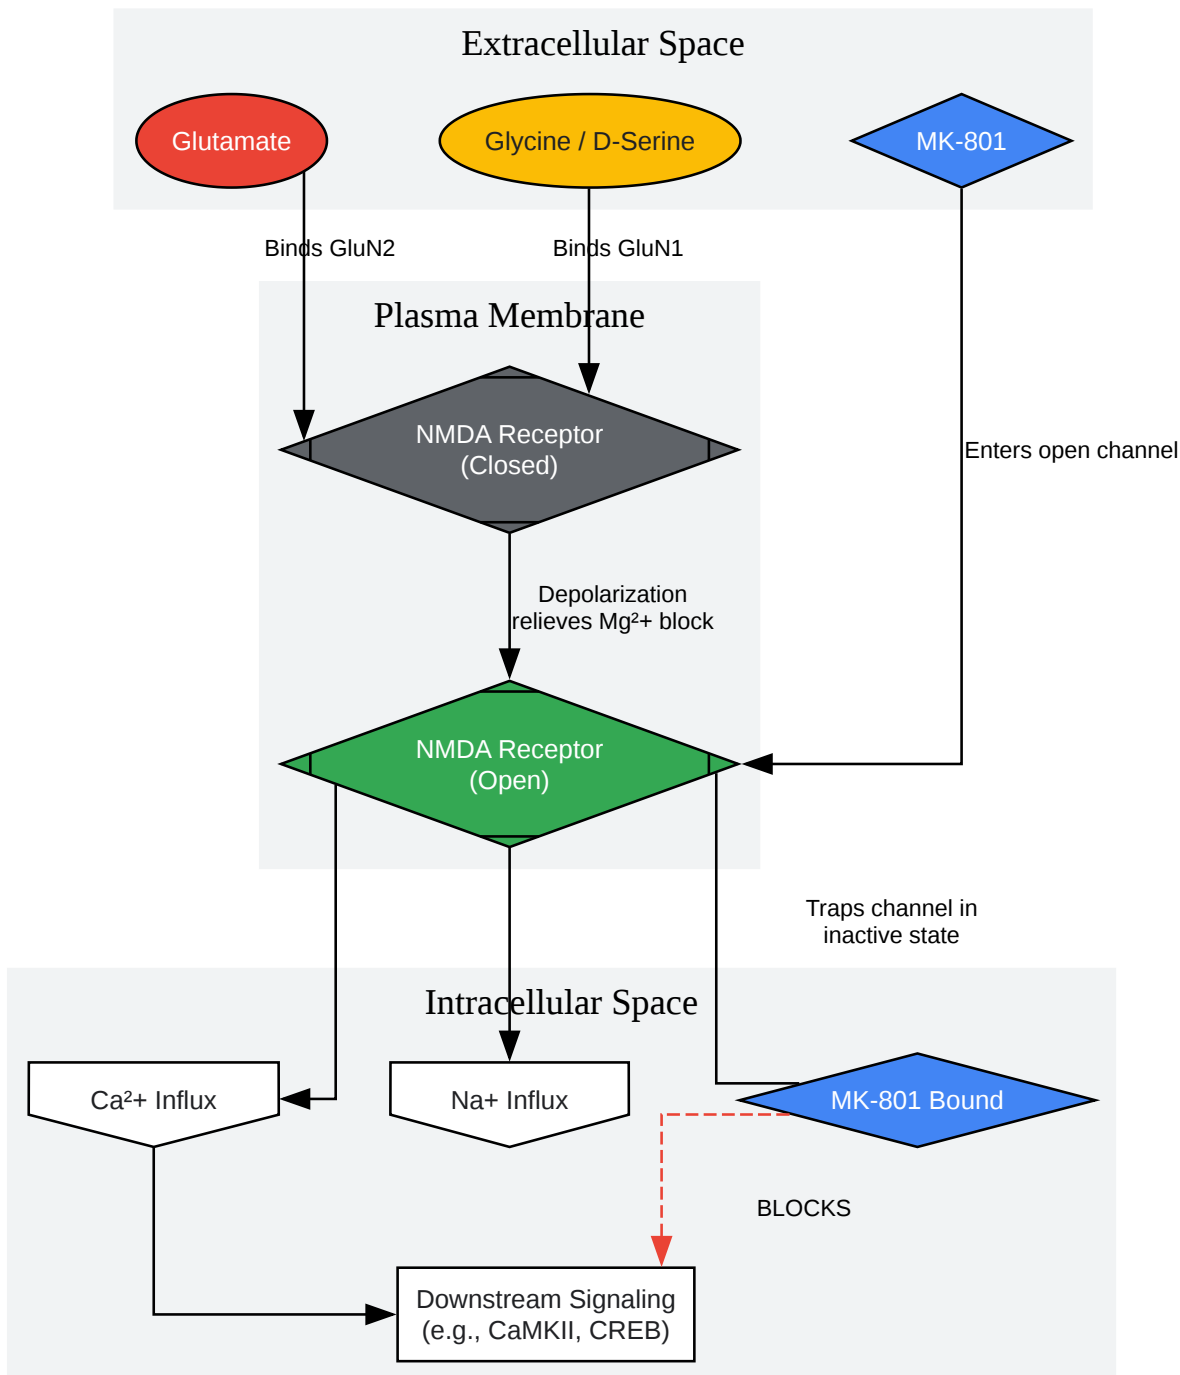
Extracellular Space

Glutamate

Glycine / D-Serine

MK-801

Binds GluN2

Binds GluN1

Plasma Membrane

NMDA Receptor (Closed)

Enters open channel

Depolarization relieves Mg²+ block

NMDA Receptor (Open)

Traps channel in inactive state

Intracellular Space

Ca²+ Influx

Na+ Influx

MK-801 Bound

BLOCKS

Downstream Signaling (e.g., CaMKII, CREB)